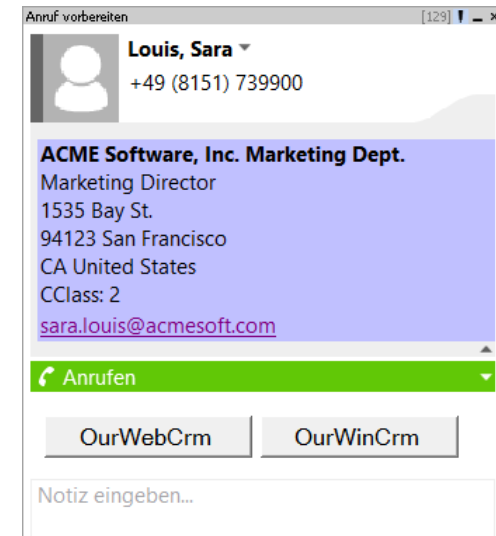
Anruf vorbereiten [129] ! _ x

Louis, Sara
+49 (8151) 739900

ACME Software, Inc. Marketing Dept.
Marketing Director
1535 Bay St.
94123 San Francisco
CA United States
CClass: 2
sara.louis@acmesoft.com

Anrufen

OurWebCrm OurWinCrm

Notiz eingeben...